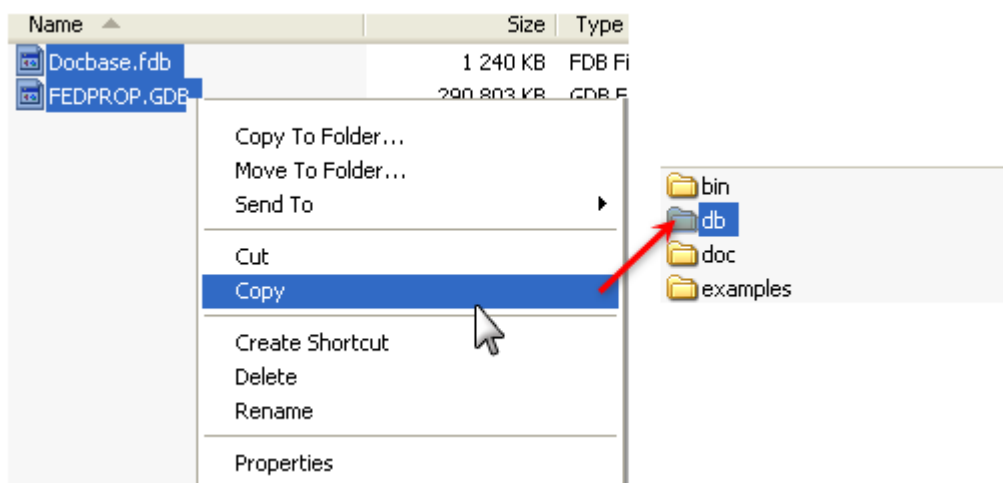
| Name | Size | Type |
|---|---|---|
| Docbase.fdb | 1 240 KB | FDB Fi |
| FEDPROP.GDB | 290 803 KB | GDB F |

Copy To Folder...
Move To Folder...
Send To
Cut
Copy
Create Shortcut
Delete
Rename
Properties

bin
db
doc
examples